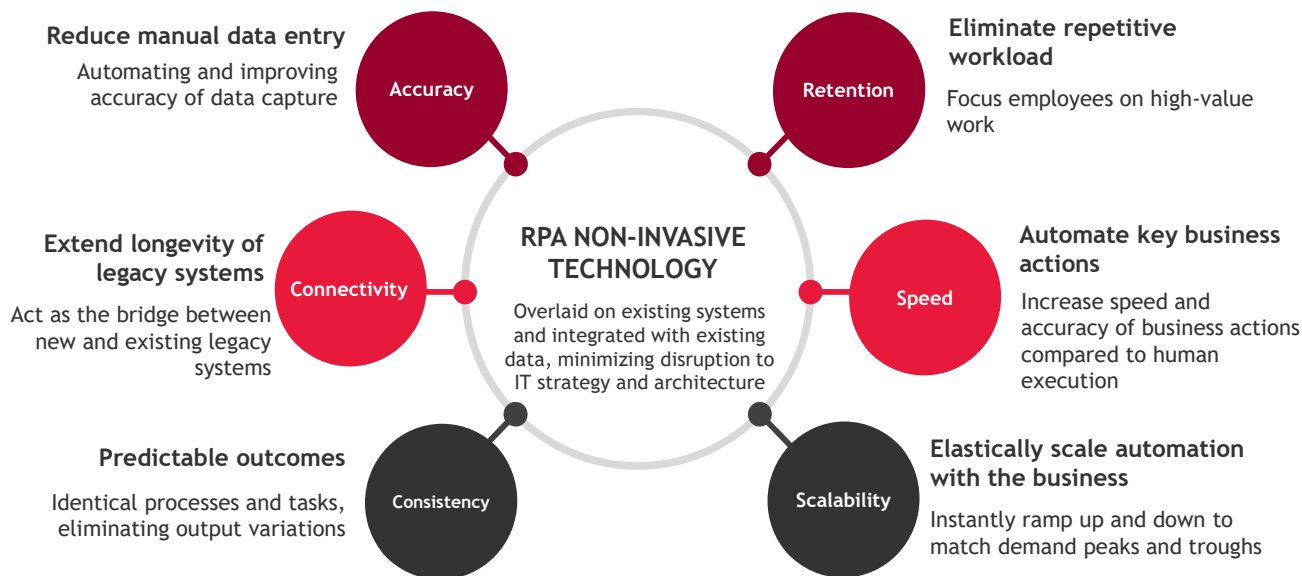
Reduce manual data entry

Automating and improving accuracy of data capture

Accuracy

Retention

Eliminate repetitive workload

Focus employees on high-value work

Extend longevity of legacy systems

Act as the bridge between new and existing legacy systems

Connectivity

RPA NON-INVASIVE TECHNOLOGY

Overlaid on existing systems and integrated with existing data, minimizing disruption to IT strategy and architecture

Speed

Automate key business actions

Increase speed and accuracy of business actions compared to human execution

Predictable outcomes

Identical processes and tasks, eliminating output variations

Consistency

Scalability

Elastically scale automation with the business

Instantly ramp up and down to match demand peaks and troughs